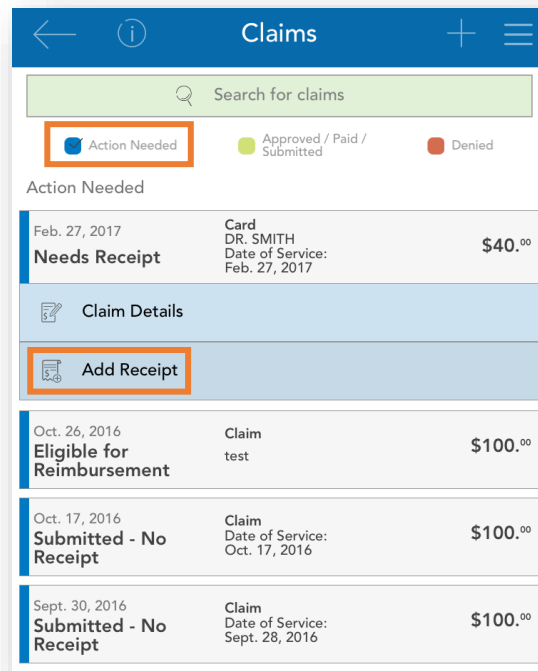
Claims

Search for claims

Action Needed

Approved / Paid / Submitted

Denied

Action Needed

Feb. 27, 2017
Needs Receipt

Card
DR. SMITH
Date of Service:
Feb. 27, 2017

$40.$^{00}$

Claim Details

Add Receipt

Oct. 26, 2016
Eligible for Reimbursement

Claim
test

$100.$^{00}$

Oct. 17, 2016
Submitted - No Receipt

Claim
Date of Service:
Oct. 17, 2016

$100.$^{00}$

Sept. 30, 2016
Submitted - No Receipt

Claim
Date of Service:
Sept. 28, 2016

$100.$^{00}$